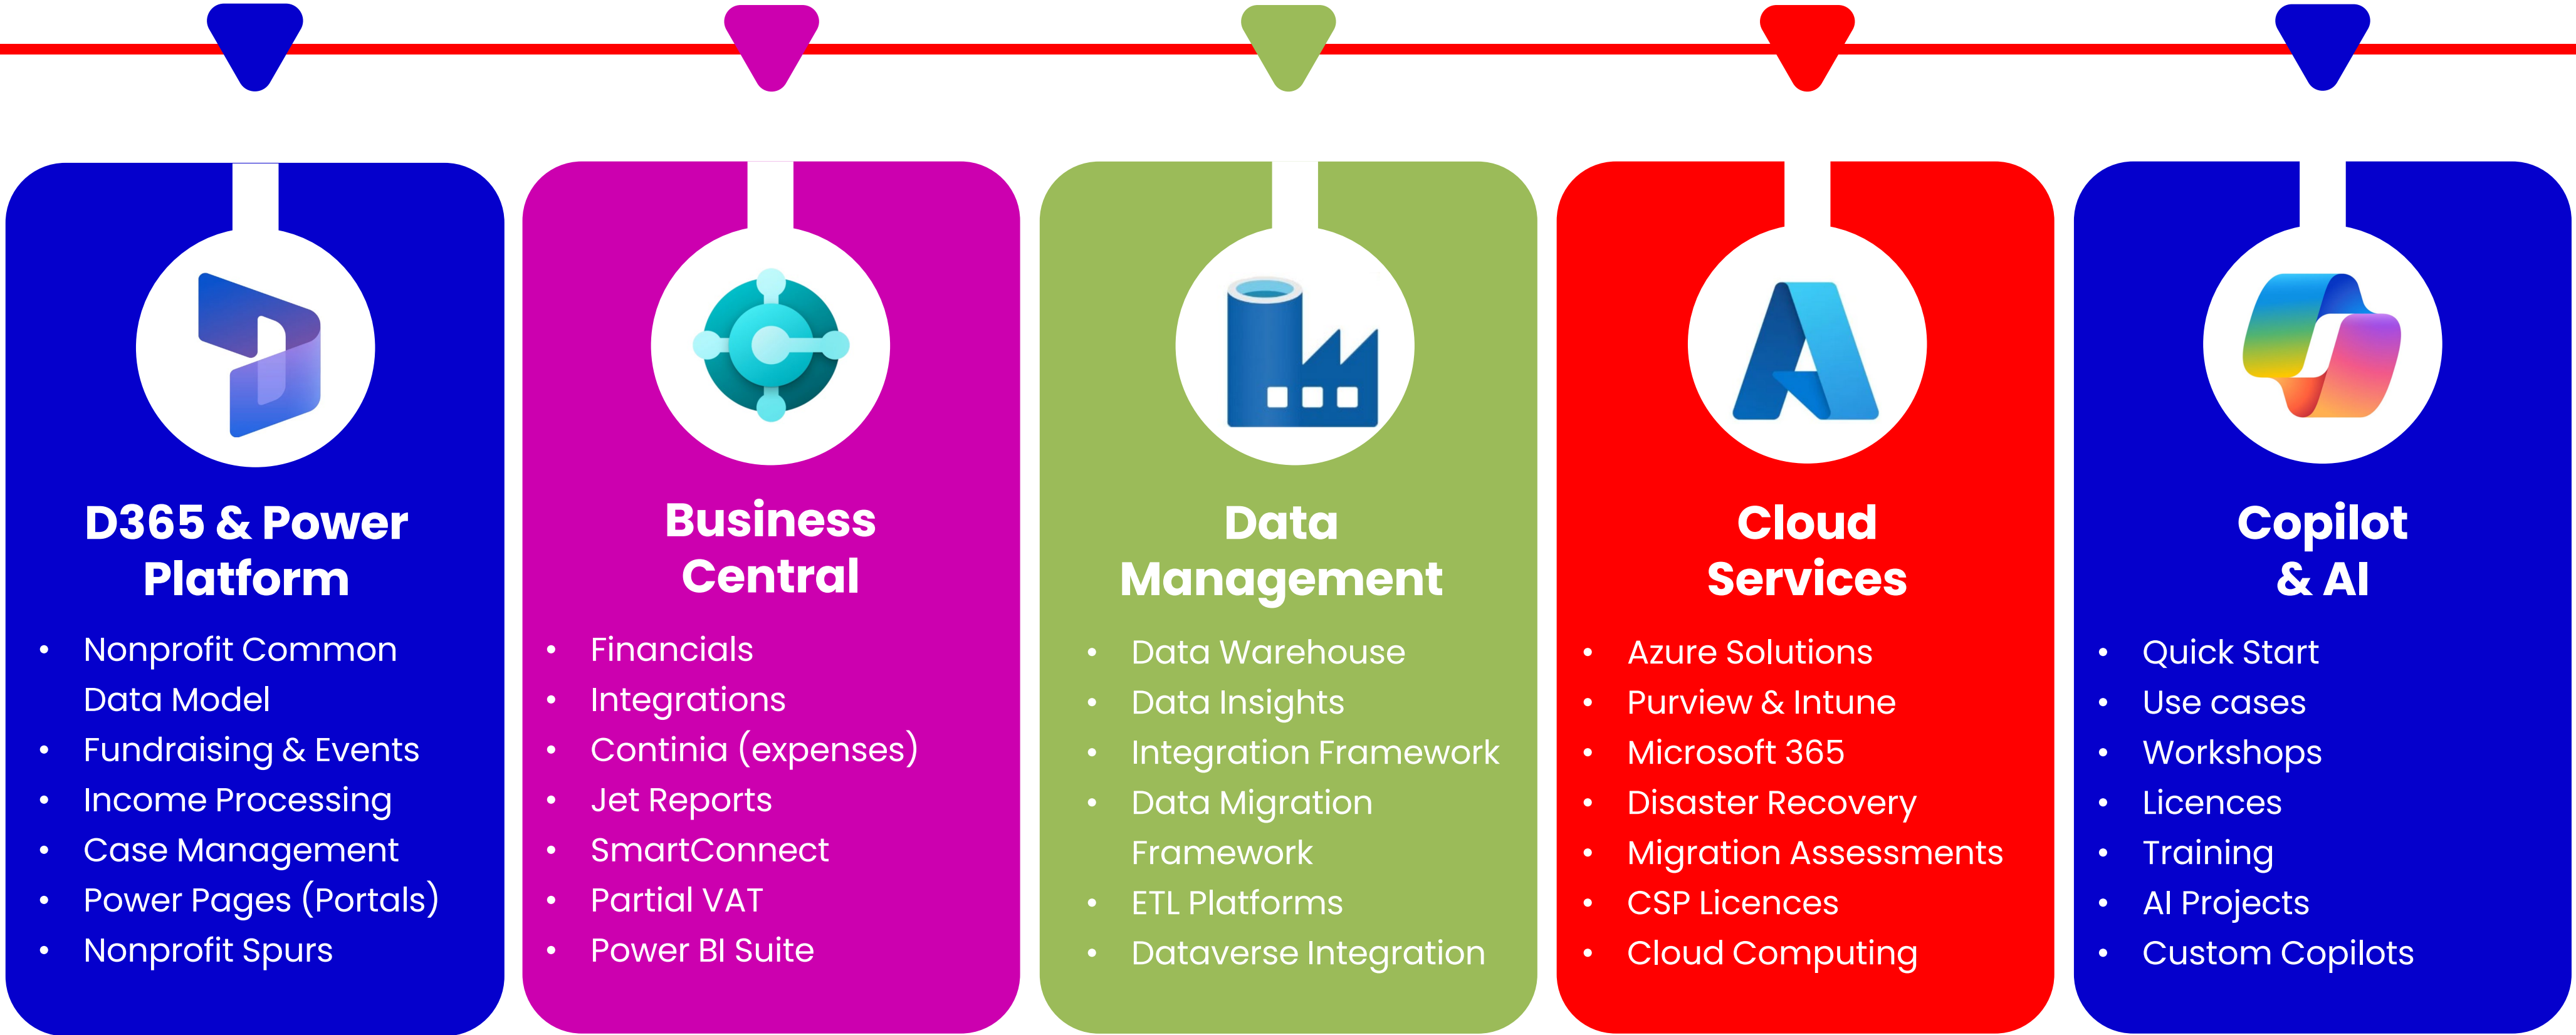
D365 & Power Platform

- Nonprofit Common Data Model
- Fundraising & Events
- Income Processing
- Case Management
- Power Pages (Portals)
- Nonprofit Spurs

Business Central

- Financials
- Integrations
- Continia (expenses)
- Jet Reports
- SmartConnect
- Partial VAT
- Power BI Suite

Data Management

- Data Warehouse
- Data Insights
- Integration Framework
- Data Migration Framework
- ETL Platforms
- Dataverse Integration

Cloud Services

- Azure Solutions
- Purview & Intune
- Microsoft 365
- Disaster Recovery
- Migration Assessments
- CSP Licences
- Cloud Computing

Copilot & AI

- Quick Start
- Use cases
- Workshops
- Licences
- Training
- AI Projects
- Custom Copilots